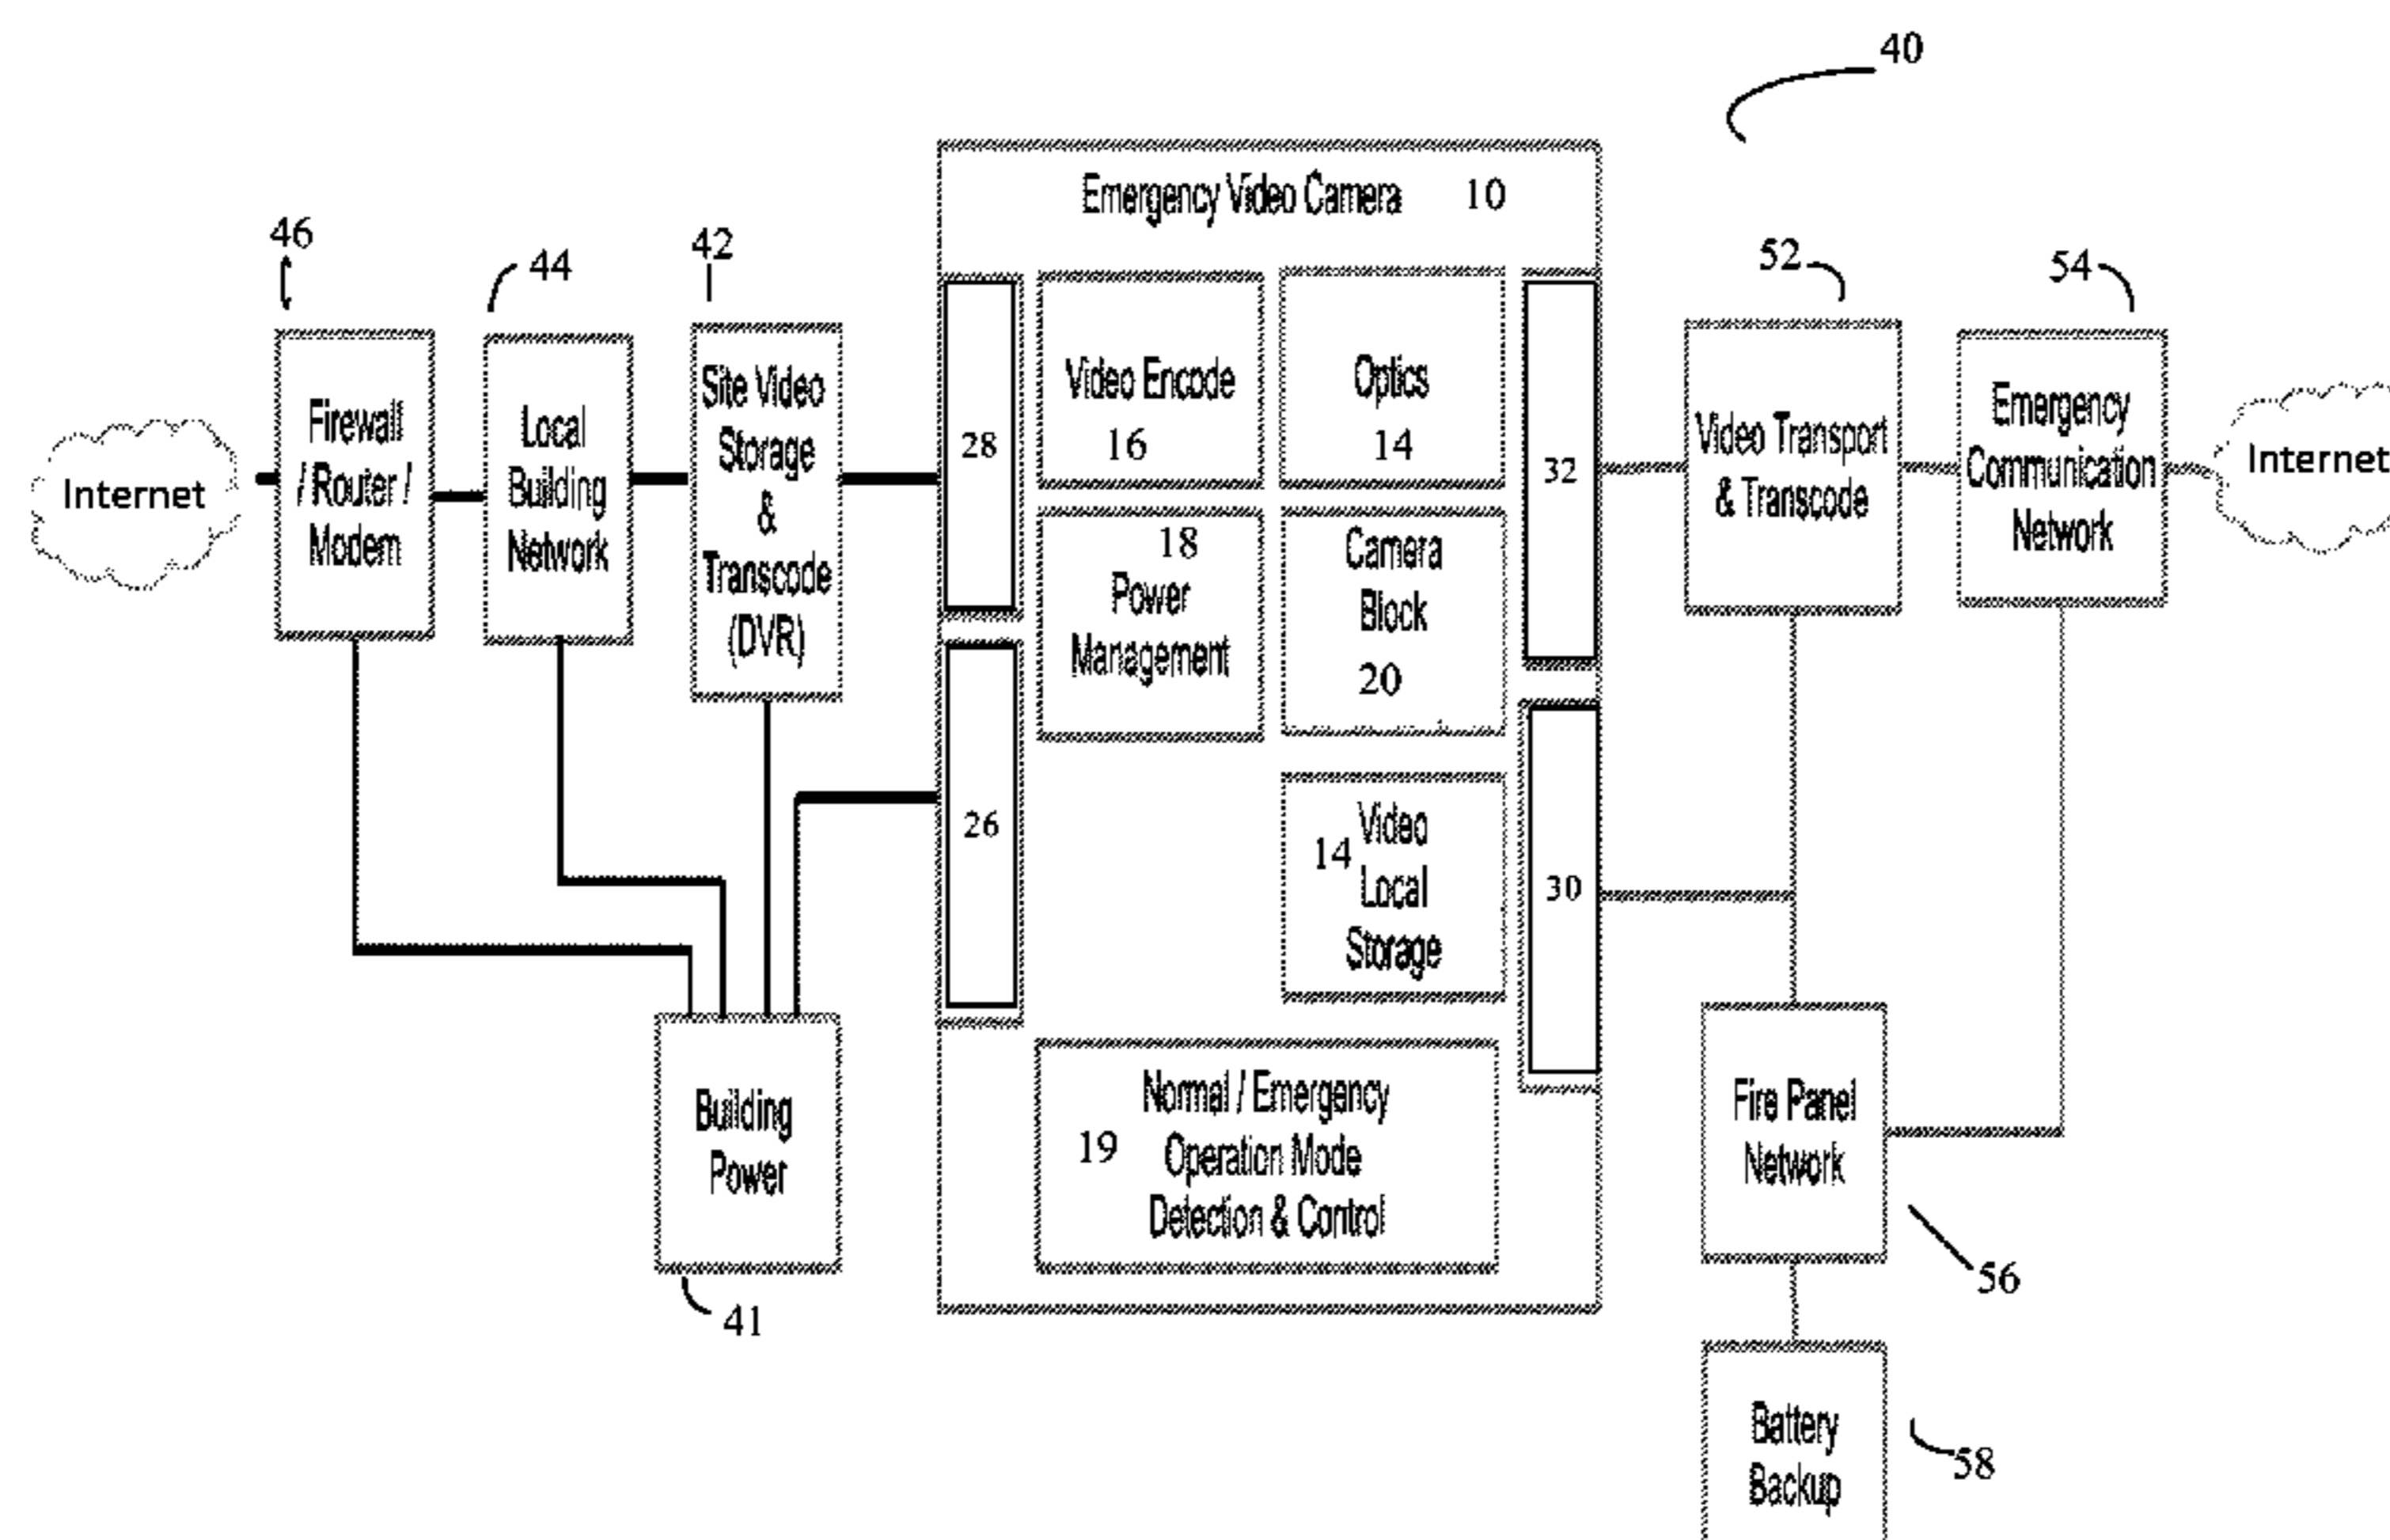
40

Emergency Video Camera 10

46
44
42

Internet

Firewall / Router / Modem

Local Building Network

Site Video Storage & Transcode (DVR)

28

Video Encode 16

Optics 14

32

52
54

Video Transport & Transcode

Emergency Communication Network

Internet

18 Power Management

Camera Block 20

26

14 Video Local Storage

30

Normal / Emergency 19 Operation Mode Detection & Control

Building Power

41

Fire Panel Network

56

Battery Backup

58